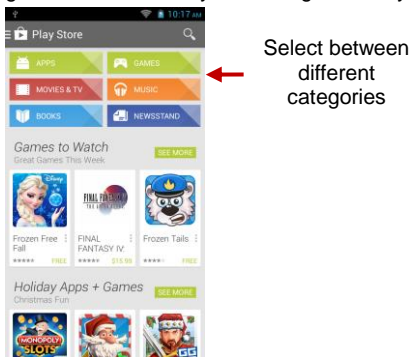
10:17 AM

Play Store

APPS
GAMES
MOVIES & TV
MUSIC
BOOKS
NEWSSTAND

Select between different categories

Games to Watch
Great Games This Week
SEE MORE

Disney
Frozen Free Fall
FREE

FINAL FANTASY IV
FINAL FANTASY IV:
$15.99

Frozen Tails
FREE

Holiday Apps + Games
Christmas Fun
SEE MORE

MONOPOLY SLOTS